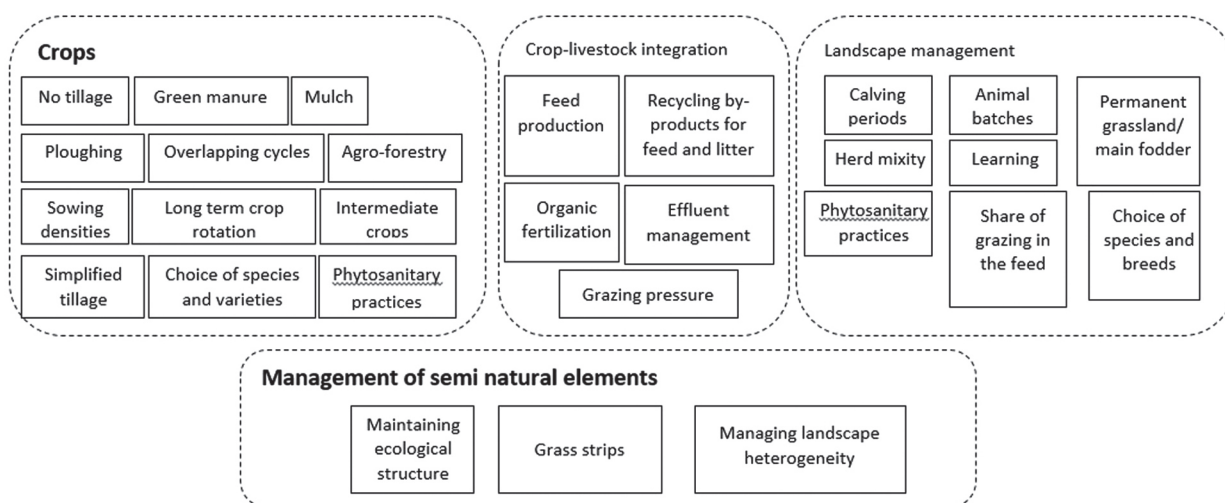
Crops

No tillage
Green manure
Mulch
Ploughing
Overlapping cycles
Agro-forestry
Sowing densities
Long term crop rotation
Intermediate crops
Simplified tillage
Choice of species and varieties
Phytosanitary practices

Crop-livestock integration

Feed production
Recycling by-products for feed and litter
Organic fertilization
Effluent management
Grazing pressure

Landscape management

Calving periods
Animal batches
Permanent grassland/ main fodder
Herd mixity
Learning
Phytosanitary practices
Share of grazing in the feed
Choice of species and breeds

Management of semi natural elements

Maintaining ecological structure
Grass strips
Managing landscape heterogeneity